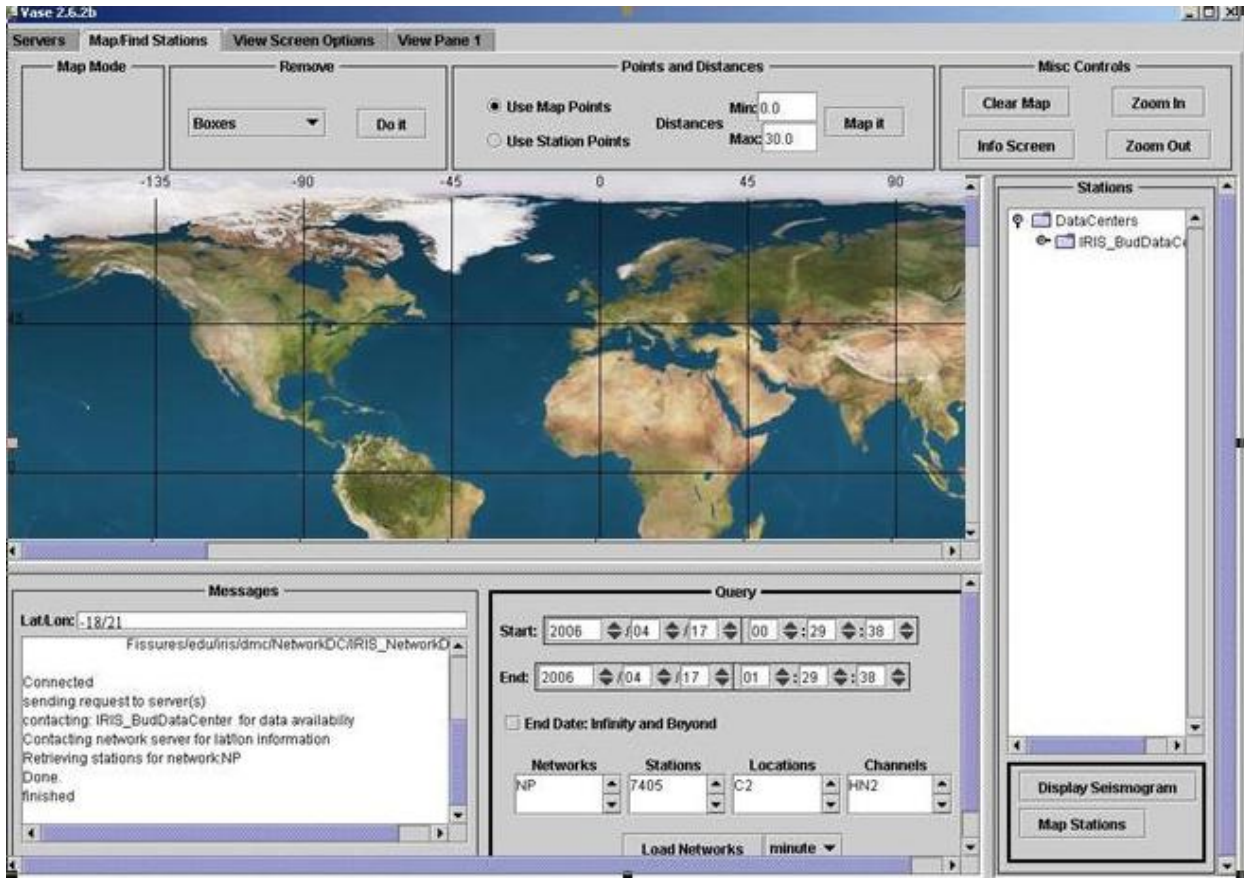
Vase 2.6.2b

Servers | Map/Find Stations | View Screen Options | View Pane 1

Map Mode

Remove
Boxes
Do it

Points and Distances
Use Map Points
Use Station Points
Distances
Min: 0.0
Max: 30.0
Map it

Misc Controls
Clear Map
Zoom In
Info Screen
Zoom Out

-135 -90 -45 0 45 90

45

0

Stations
DataCenters
IRIS_BudDataCe

Messages
Lat/Lon: -18/21
Fissures/edu/iris/dmc/NetworkDC/IRIS_NetworkD

Connected
sending request to server(s)
contacting: IRIS_BudDataCenter for data availabiliy
Contacting network server for lat/lon information
Retrieving stations for network:NP
Done.
finished

Query
Start: 2006 / 04 / 17 00 : 29 : 38
End: 2006 / 04 / 17 01 : 29 : 38
End Date: Infinity and Beyond

| Networks | Stations | Locations | Channels |
|---|---|---|---|
| NP | 7405 | C2 | HN2 |

Load Networks
minute

Display Seismogram
Map Stations